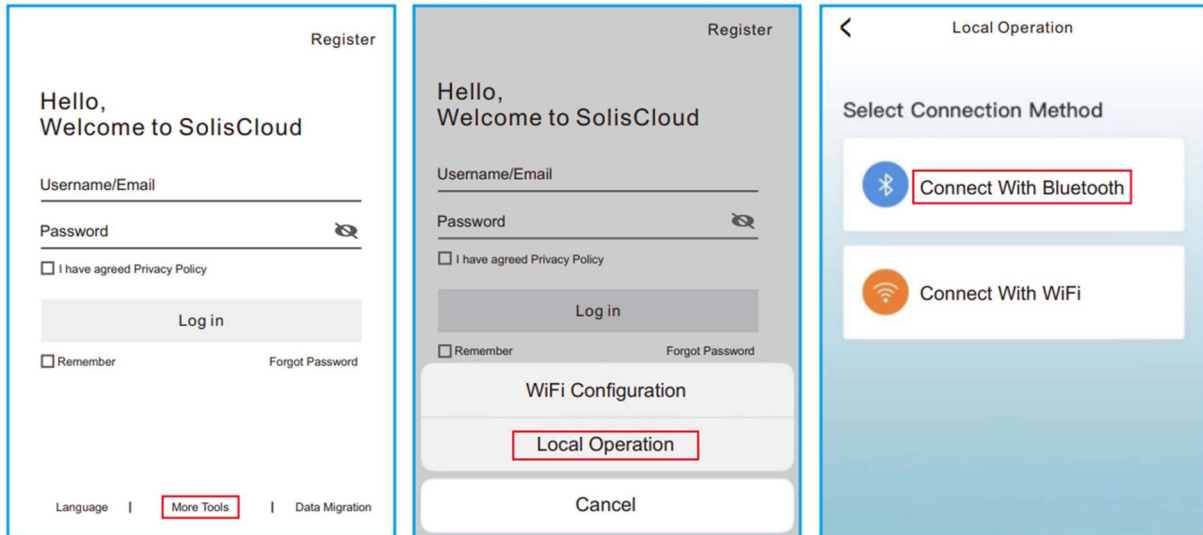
Register

Hello,
Welcome to SolisCloud

Username/Email

Password

I have agreed Privacy Policy

Log in

Remember

Forgot Password

Language | More Tools | Data Migration

Register

Hello,
Welcome to SolisCloud

Username/Email

Password

I have agreed Privacy Policy

Log in

Remember

Forgot Password

WiFi Configuration

Local Operation

Cancel

Local Operation

Select Connection Method

Connect With Bluetooth

Connect With WiFi